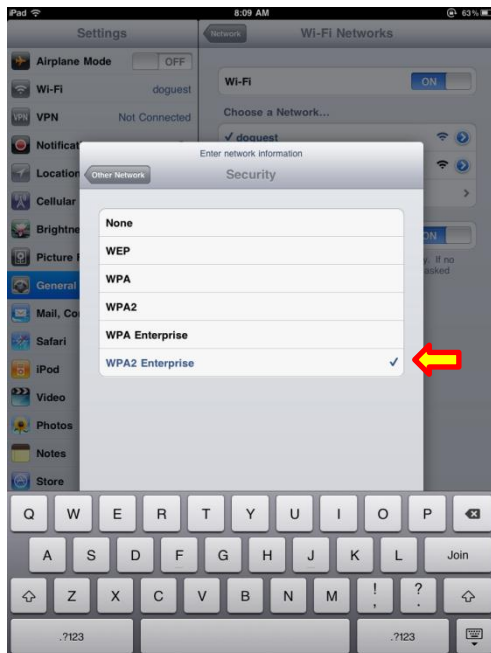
iPad 8:09 AM 63%

Settings

Airplane Mode OFF

Wi-Fi doguest

VPN Not Connected

Notificat

Location

Cellular

Brightne

Picture F

General

Mail, Co

Safari

iPod

Video

Photos

Notes

Store

Network Wi-Fi Networks

Wi-Fi ON

Choose a Network...

✓ doguest

ON

. If no asked

Enter network information

Other Network Security

None

WEP

WPA

WPA2

WPA Enterprise

WPA2 Enterprise ✓

Q W E R T Y U I O P

A S D F G H J K L Join

Z X C V B N M ! ?

.?123 .?123